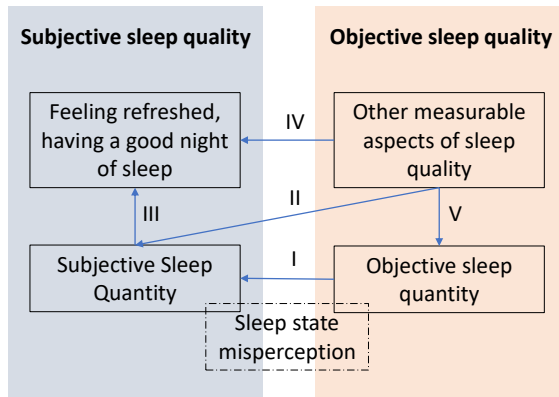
Subjective sleep quality

Objective sleep quality

Feeling refreshed, having a good night of sleep

IV

Other measurable aspects of sleep quality

III

II

V

Subjective Sleep Quantity

I

Objective sleep quantity

Sleep state misperception